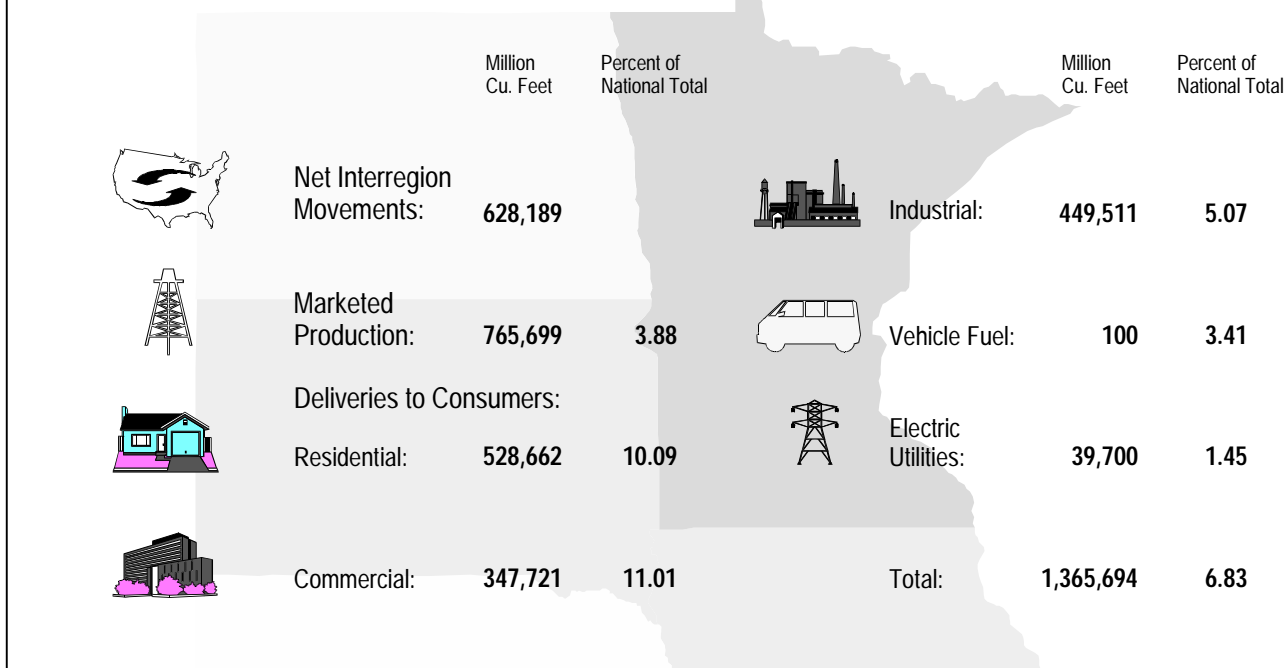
| | Million Cu. Feet | Percent of National Total |
|---|---|---|
| Net Interregion Movements: | 628,189 | |
| Marketed Production: | 765,699 | 3.88 |
| Deliveries to Consumers: | | |
| Residential: | 528,662 | 10.09 |
| Commercial: | 347,721 | 11.01 |

| | Million Cu. Feet | Percent of National Total |
|---|---|---|
| Industrial: | 449,511 | 5.07 |
| Vehicle Fuel: | 100 | 3.41 |
| Electric Utilities: | 39,700 | 1.45 |
| Total: | 1,365,694 | 6.83 |